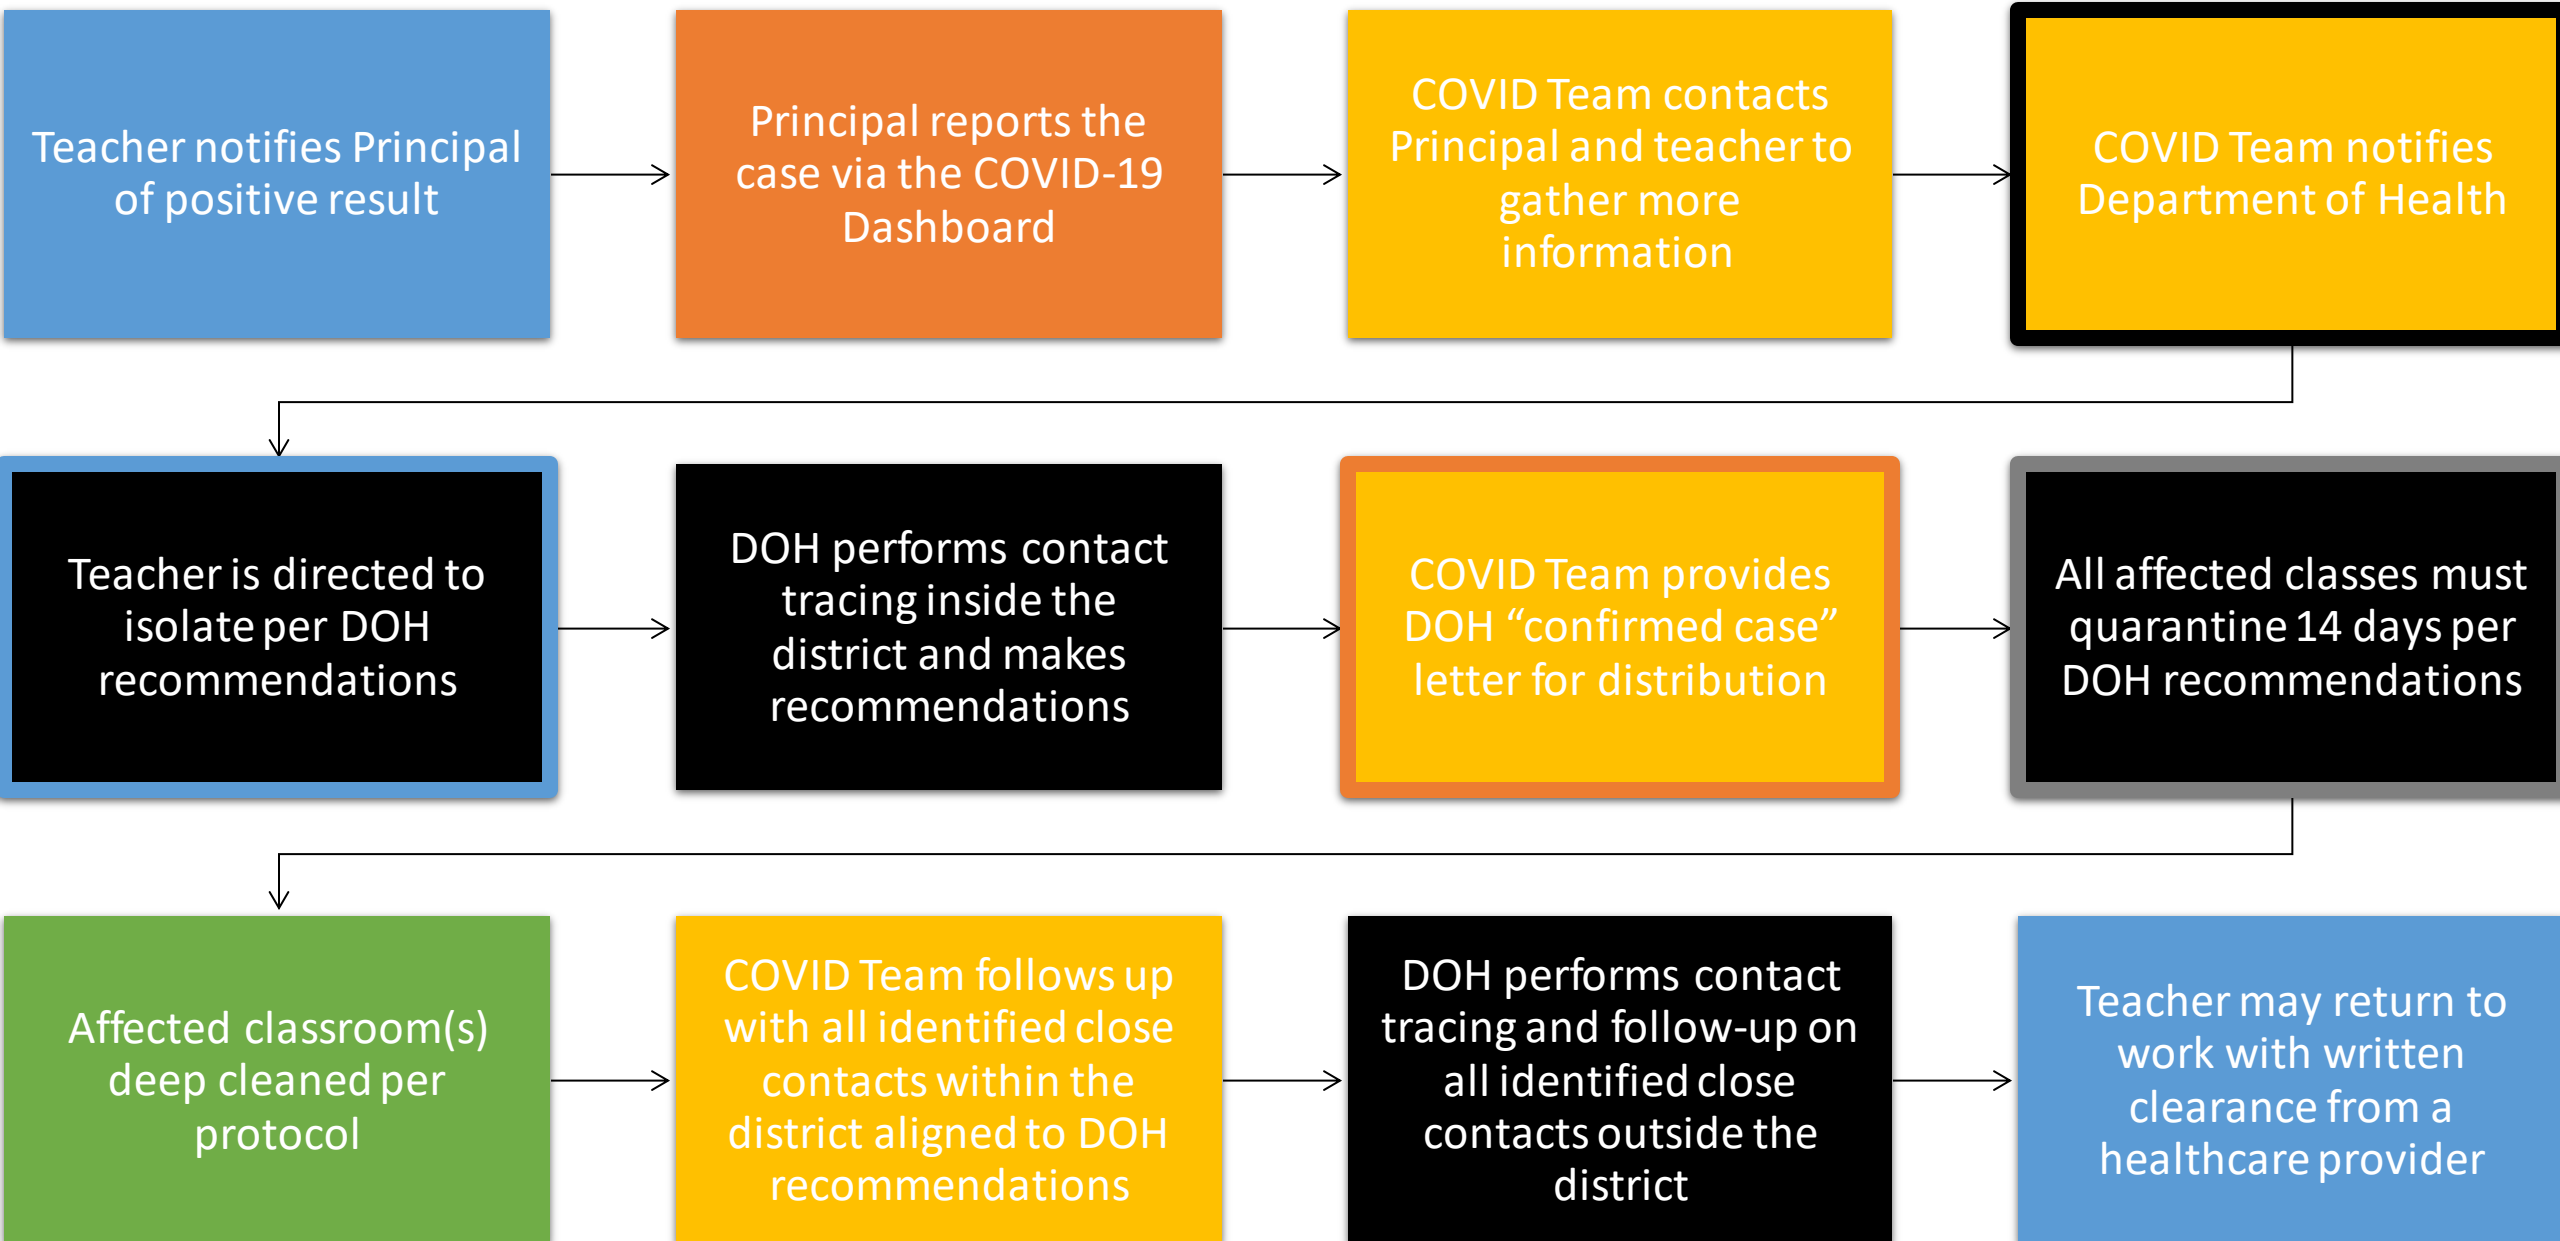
Teacher notifies Principal of positive result

Principal reports the case via the COVID-19 Dashboard

COVID Team contacts Principal and teacher to gather more information

COVID Team notifies Department of Health

Teacher is directed to isolate per DOH recommendations

DOH performs contact tracing inside the district and makes recommendations

COVID Team provides DOH “confirmed case” letter for distribution

All affected classes must quarantine 14 days per DOH recommendations

Affected classroom(s) deep cleaned per protocol

COVID Team follows up with all identified close contacts within the district aligned to DOH recommendations

DOH performs contact tracing and follow-up on all identified close contacts outside the district

Teacher may return to work with written clearance from a healthcare provider